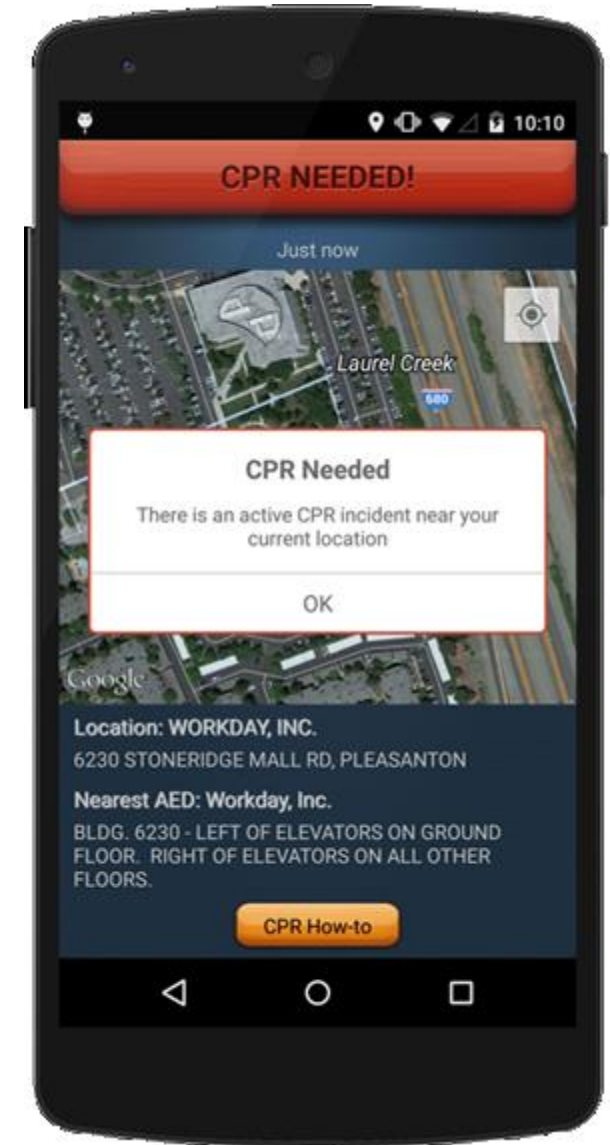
10:10

CPR NEEDED!

Just now

Laurel Creek

680

CPR Needed

There is an active CPR incident near your current location

OK

Google

Location: WORKDAY, INC.

6230 STONERIDGE MALL RD, PLEASANTON

Nearest AED: Workday, Inc.

BLDG. 6230 - LEFT OF ELEVATORS ON GROUND FLOOR. RIGHT OF ELEVATORS ON ALL OTHER FLOORS.

CPR How-to